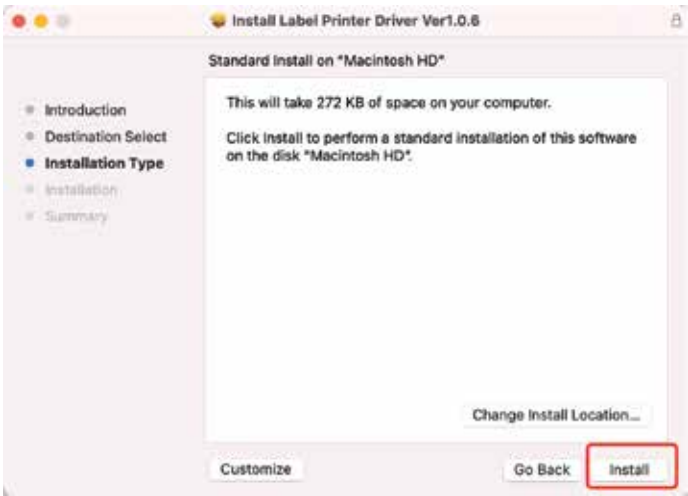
Install Label Printer Driver Ver1.0.6

Standard Install on "Macintosh HD"

Introduction
Destination Select
Installation Type
Installation
Summary

This will take 272 KB of space on your computer.

Click Install to perform a standard installation of this software on the disk "Macintosh HD".

Change Install Location...

Customize

Go Back

Install